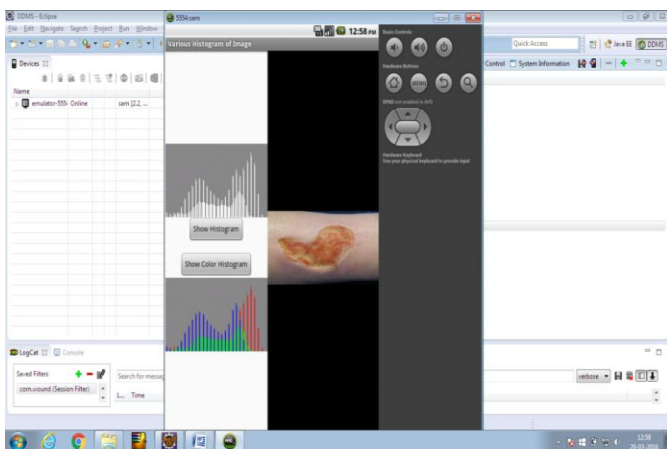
DDMS - Eclipse
File Edit Navigate Search Project Run Window
5554:sam
12:58 PM
Various Histogram of Image
Show Histogram
Show Color Histogram
Basic Controls
Hardware Buttons
MENU
DPAD not enabled in AVD
Hardware Keyboard
Use your physical keyboard to provide input
Quick Access
Java EE
DDMS
Control
System Information
Devices
Name
emulator-5554 Online
sam [2.2, ...
LogCat
Console
Saved Filters
com.wound (Session Filter)
Search for messag
L... Time
verbose
12:58
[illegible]